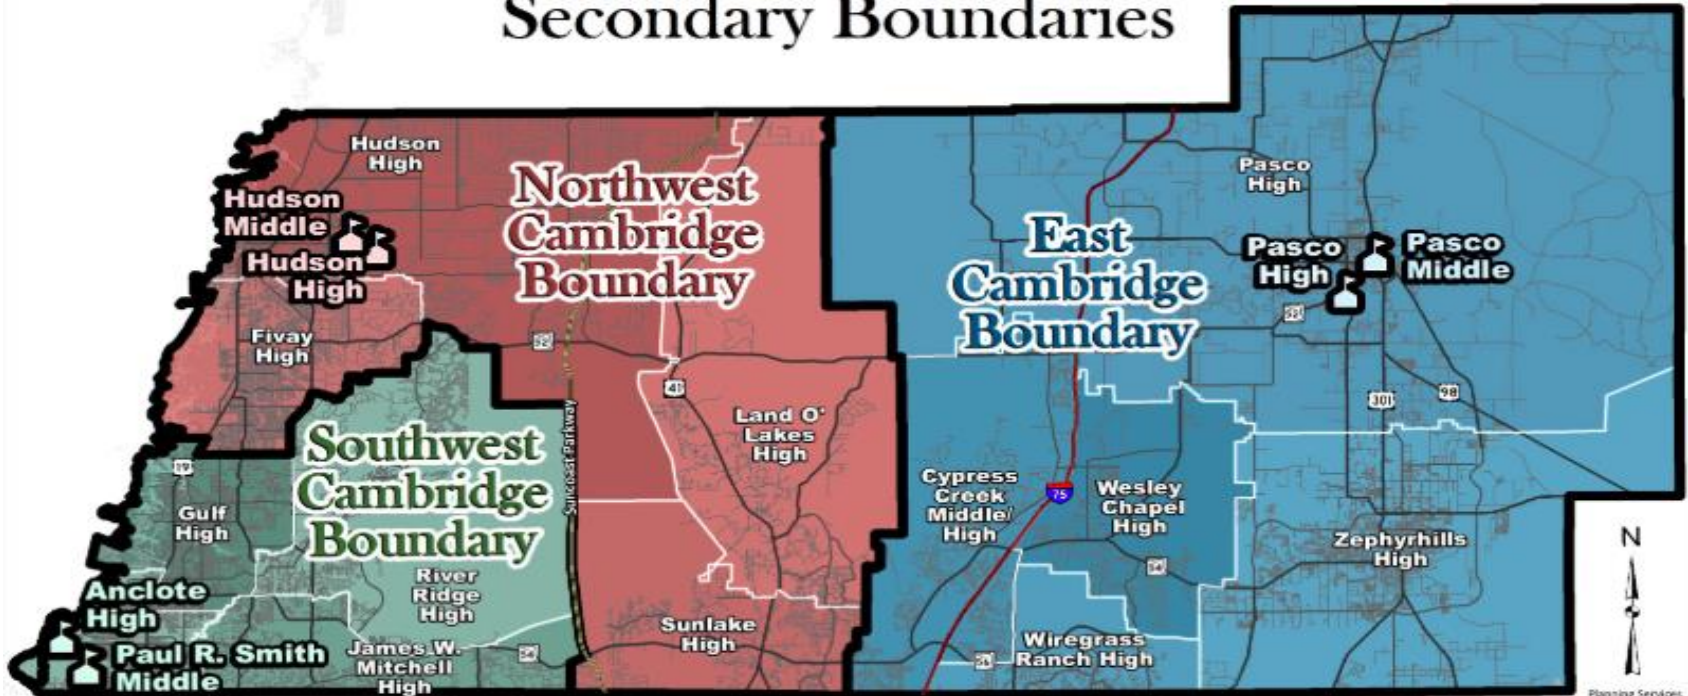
Secondary Boundaries

Hudson High

Hudson Middle

Hudson High

Northwest Cambridge Boundary

Fivay High

Southwest Cambridge Boundary

Gulf High

Anclote High

Paul R. Smith Middle

River Ridge High

James W. Mitchell High

Suncoast Parkway

Land O' Lakes High

Sunlake High

East Cambridge Boundary

Pasco High

Pasco High

Pasco Middle

Cypress Creek Middle/ High

Wesley Chapel High

Zephyrhills High

Wiregrass Ranch High

75

N

Planning Services